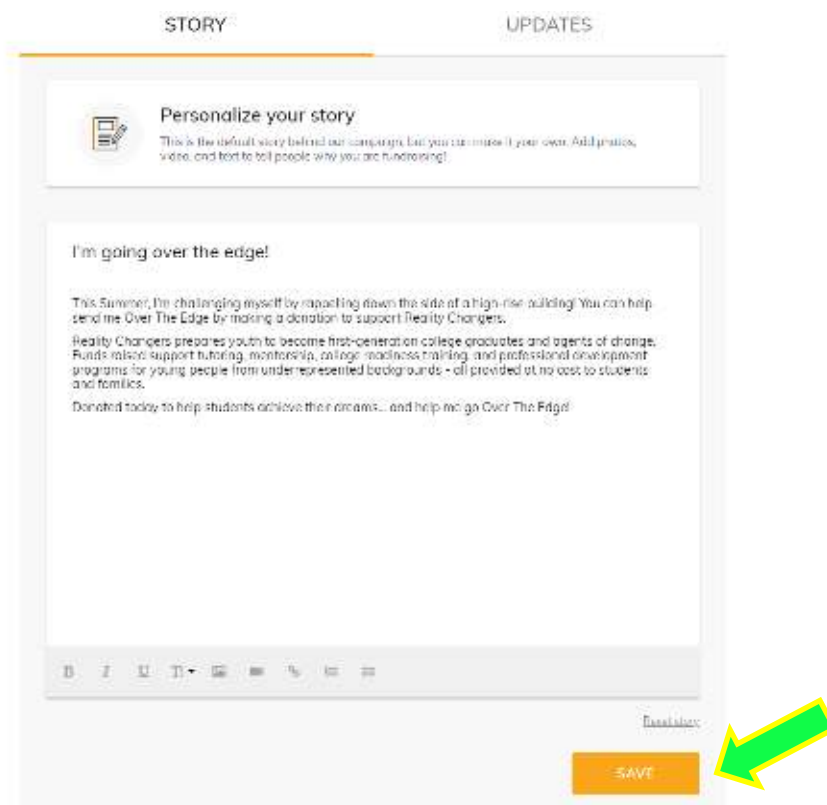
STORY

UPDATES

Personalize your story

This is the default story behind our campaign, but you can make it your own. Add photos, video, and text to tell people why you are fundraising!

I'm going over the edge!

This Summer, I'm challenging myself by rappelling down the side of a high-rise building! You can help send me Over The Edge by making a donation to support Reality Changers.

Reality Changers prepares youth to become first-generation college graduates and agents of change. Funds raised support tutoring, mentorship, college readiness training, and professional development programs for young people from underrepresented backgrounds - all provided at no cost to students and families.

Donated today to help students achieve their dreams... and help me go Over The Edge!

Reset story

SAVE